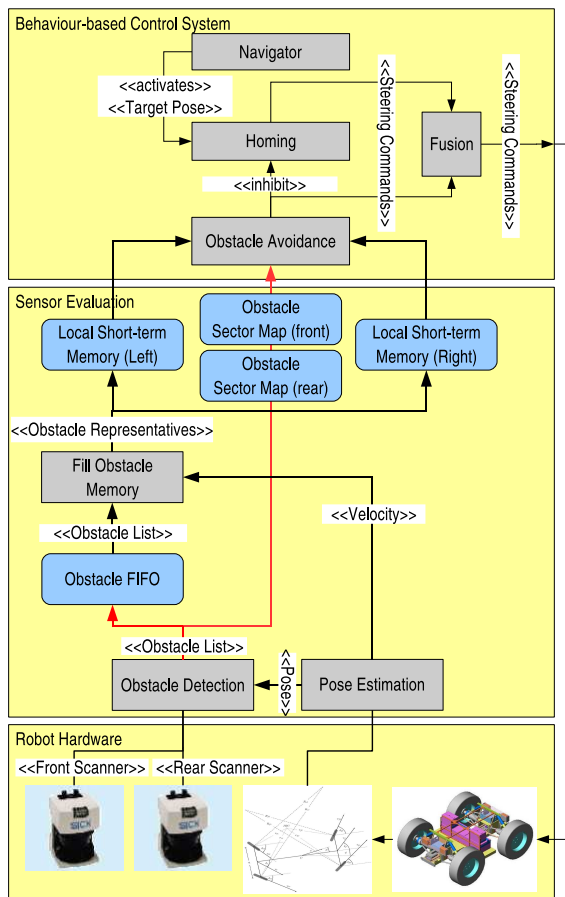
Behaviour-based Control System

Navigator

<<activates>>
<<Target Pose>>

Homing

<<Steering Commands>>

Fusion

<<Steering Commands>>

<<inhibit>>

Obstacle Avoidance

Sensor Evaluation

Local Short-term Memory (Left)

Obstacle Sector Map (front)

Obstacle Sector Map (rear)

Local Short-term Memory (Right)

<<Obstacle Representatives>>

Fill Obstacle Memory

<<Velocity>>

<<Obstacle List>>

Obstacle FIFO

<<Obstacle List>>

<<Pose>>

Obstacle Detection

Pose Estimation

Robot Hardware

<<Front Scanner>>

<<Rear Scanner>>

SICK

SICK